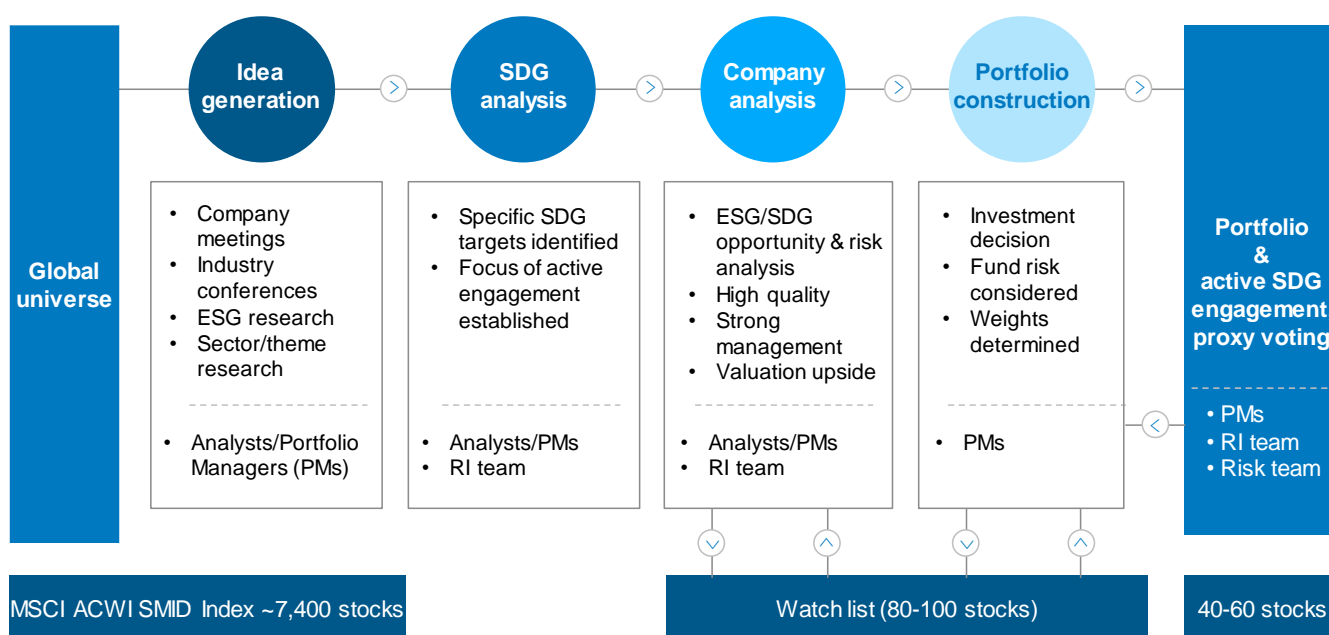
Global universe

Idea generation

SDG analysis

Company analysis

Portfolio construction

Portfolio & active SDG engagement proxy voting

• Company meetings
• Industry conferences
• ESG research
• Sector/theme research

• Analysts/Portfolio Managers (PMs)

• Specific SDG targets identified
• Focus of active engagement established

• Analysts/PMs
• RI team

• ESG/SDG opportunity & risk analysis
• High quality
• Strong management
• Valuation upside

• Analysts/PMs
• RI team

• Investment decision
• Fund risk considered
• Weights determined

• PMs

• PMs
• RI team
• Risk team

MSCI ACWI SMID Index ~7,400 stocks

Watch list (80-100 stocks)

40-60 stocks